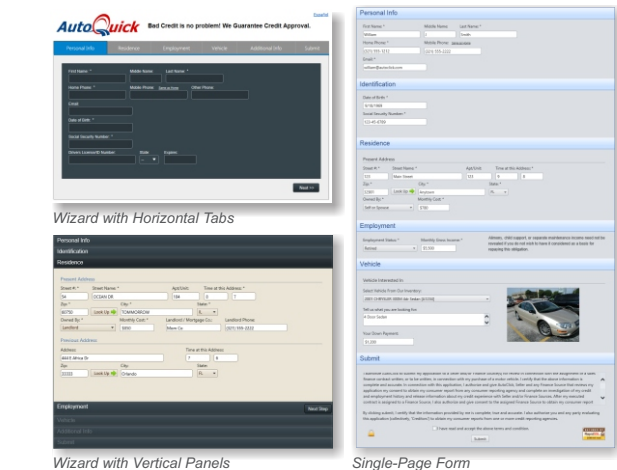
AutoQuick Bad Credit is no problem! We Guarantee Credit Approval.

Español

Personal Info | Residence | Employment | Vehicle | Additional Info | Submit

First Name * | Middle Name | Last Name *

Home Phone * | Mobile Phone | Other Phone

Email

Date of Birth *

Social Security Number *

Drivers License/ID Number | State | Expires

Next >>

Wizard with Horizontal Tabs

Personal Info

Identification

Residence

Present Address

Street # * | Street Name * | Apt/Unit | Time at this Address *

54 | OCEAN DR | 336 | 3 | 7

Zip * | City * | State *

80750 | Look Up | TOMMOROW | FL

Owned By * | Monthly Cost * | Landlord / Mortgage Co. | Landlord Phone

Landlord | 1650 | Mars Co | (321) 555-1212

Previous Address

Address | Time at this Address

4445 Africa Dr | 7 | 6

Zip | City | State

32222 | Look Up | Orlando | FL

Employment

Next Step

Vehicle

Additional Info

Submit

Wizard with Vertical Panels

Personal Info

First Name * | Middle Name | Last Name *

William | C | Smith

Home Phone * | Mobile Phone

(321) 555-1212 | (321) 555-1222

Email *

william@autoclick.com

Identification

Date of Birth *

6/16/1968

Social Security Number *

123-45-6789

Residence

Present Address

Street # * | Street Name * | Apt/Unit | Time at this Address *

123 | Main Street | 313 | 9 | 8

Zip * | City * | State *

12907 | Look Up | Anytown | FL

Owned By * | Monthly Cost *

Self or Spouse | $700

Employment

Employment Status * | Monthly Gross Income *

Retired | $3,000

Alimony, child support, or separate maintenance income need not be revealed if you do not wish to have it considered as a basis for repaying this obligation.

Vehicle

Vehicle Interested In

Select Vehicle From Our Inventory

2001 CHRYSLER 300M 4dr Sedan ($3,500)

Tell us what you are looking for

4 Door Sedan

Your Down Payment

$1,000

Submit

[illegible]

I have read and accept the above terms and conditions

Submit

Single-Page Form